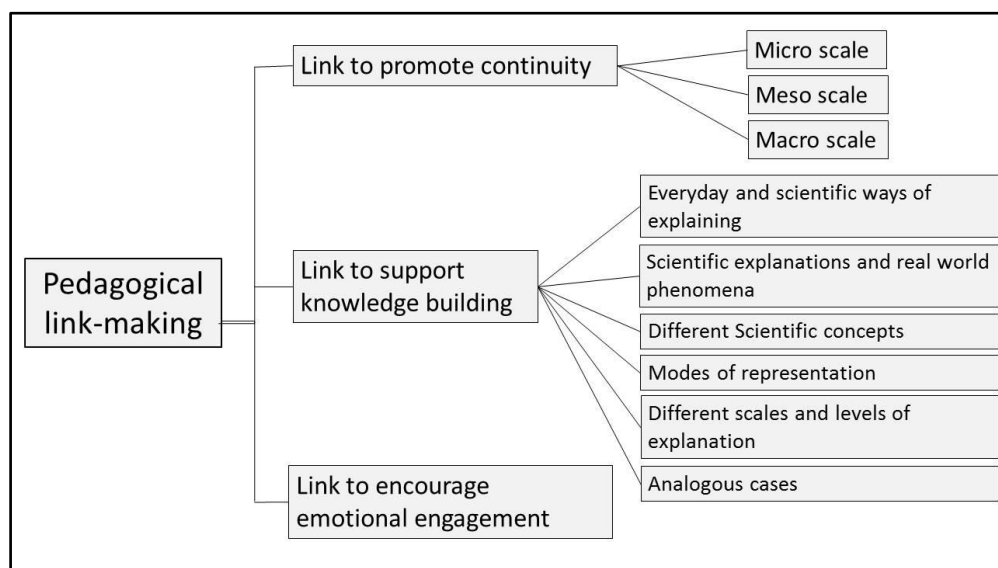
Pedagogical link-making

Link to promote continuity

Micro scale

Meso scale

Macro scale

Link to support knowledge building

Everyday and scientific ways of explaining

Scientific explanations and real world phenomena

Different Scientific concepts

Modes of representation

Different scales and levels of explanation

Analogous cases

Link to encourage emotional engagement